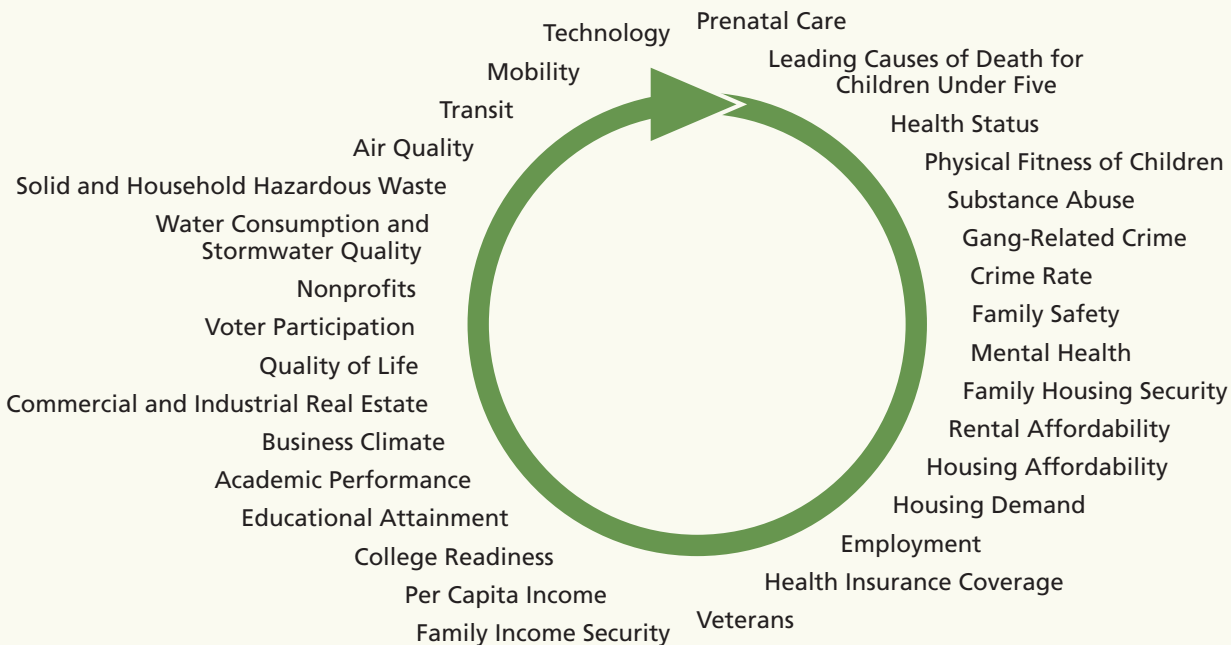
Prenatal Care

Leading Causes of Death for Children Under Five

Health Status

Physical Fitness of Children

Substance Abuse

Gang-Related Crime

Crime Rate

Family Safety

Mental Health

Family Housing Security

Rental Affordability

Housing Affordability

Housing Demand

Employment

Health Insurance Coverage

Veterans

Family Income Security

Per Capita Income

College Readiness

Educational Attainment

Academic Performance

Business Climate

Commercial and Industrial Real Estate

Quality of Life

Voter Participation

Nonprofits

Water Consumption and Stormwater Quality

Solid and Household Hazardous Waste

Air Quality

Transit

Mobility

Technology